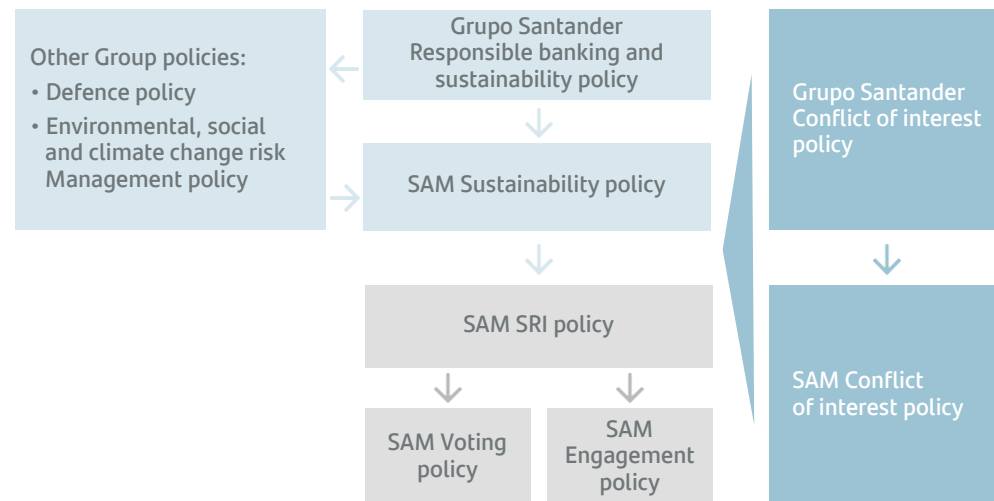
Other Group policies:
• Defence policy
• Environmental, social and climate change risk Management policy

Grupo Santander Responsible banking and sustainability policy

SAM Sustainability policy

SAM SRI policy

SAM Voting policy

SAM Engagement policy

Grupo Santander Conflict of interest policy

SAM Conflict of interest policy